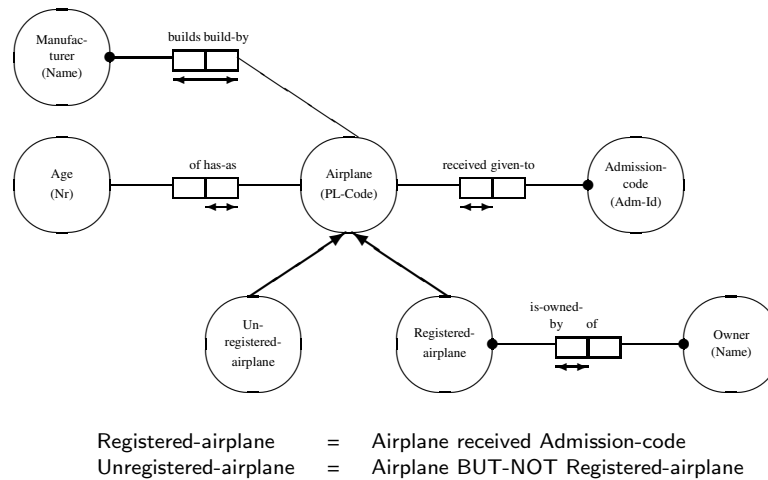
Manufacturer
(Name)

builds build-by

Age
(Nr)

of has-as

Airplane
(PL-Code)

received given-to

Admission-code
(Adm-Id)

Unregistered-airplane

Registered-airplane

is-owned-by of

Owner
(Name)

Registered-airplane = Airplane received Admission-code
Unregistered-airplane = Airplane BUT-NOT Registered-airplane